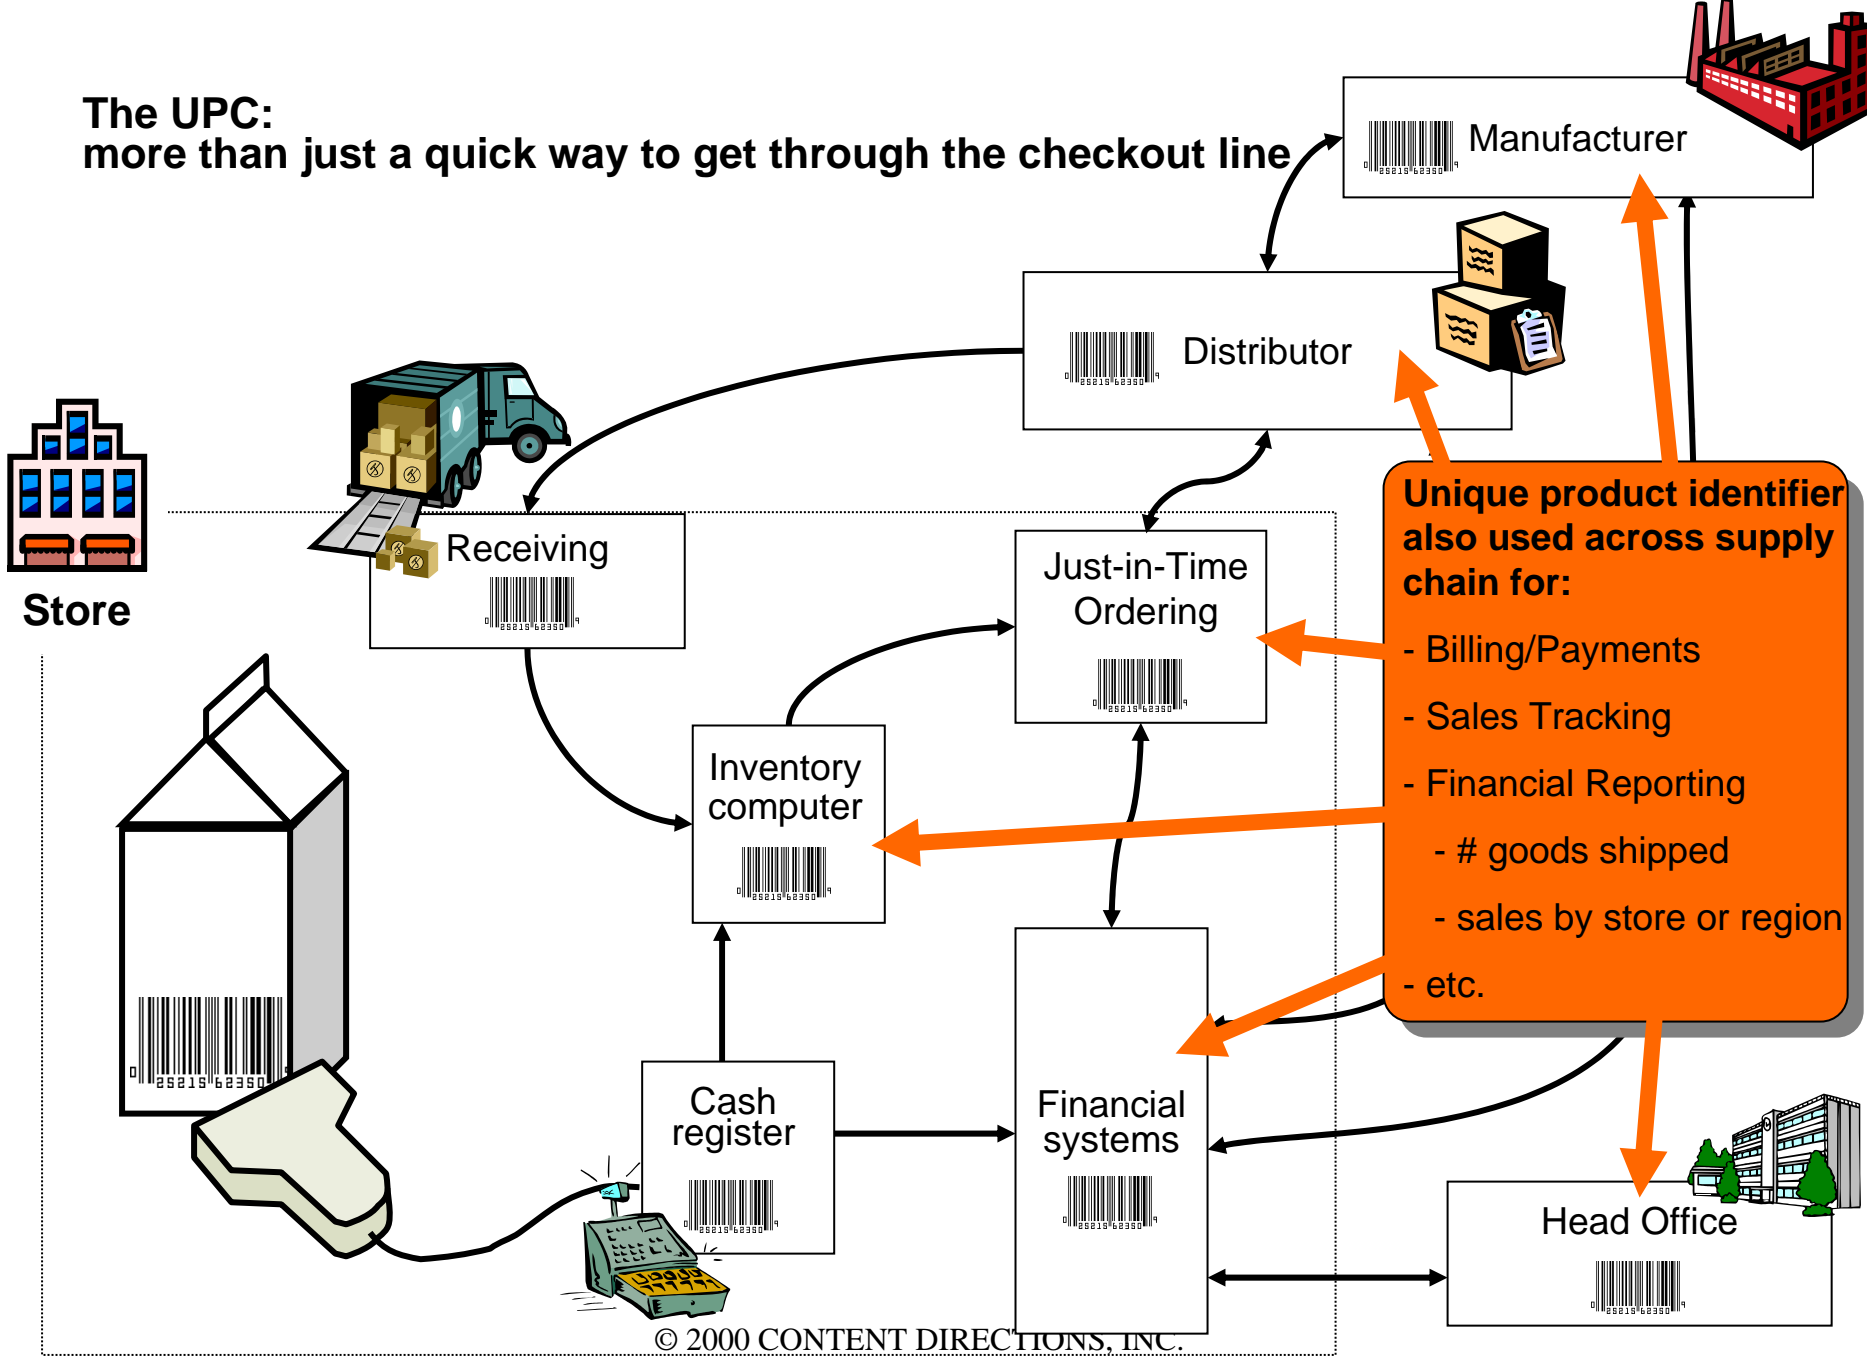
The UPC:
more than just a quick way to get through the checkout line

Manufacturer

Distributor

Store

Receiving

Just-in-Time Ordering

Inventory computer

Cash register

Financial systems

Head Office

Unique product identifier also used across supply chain for:

- Billing/Payments

- Sales Tracking

- Financial Reporting

- # goods shipped

- sales by store or region

- etc.

0 25215 62350 9

© 2000 CONTENT DIRECTIONS, INC.